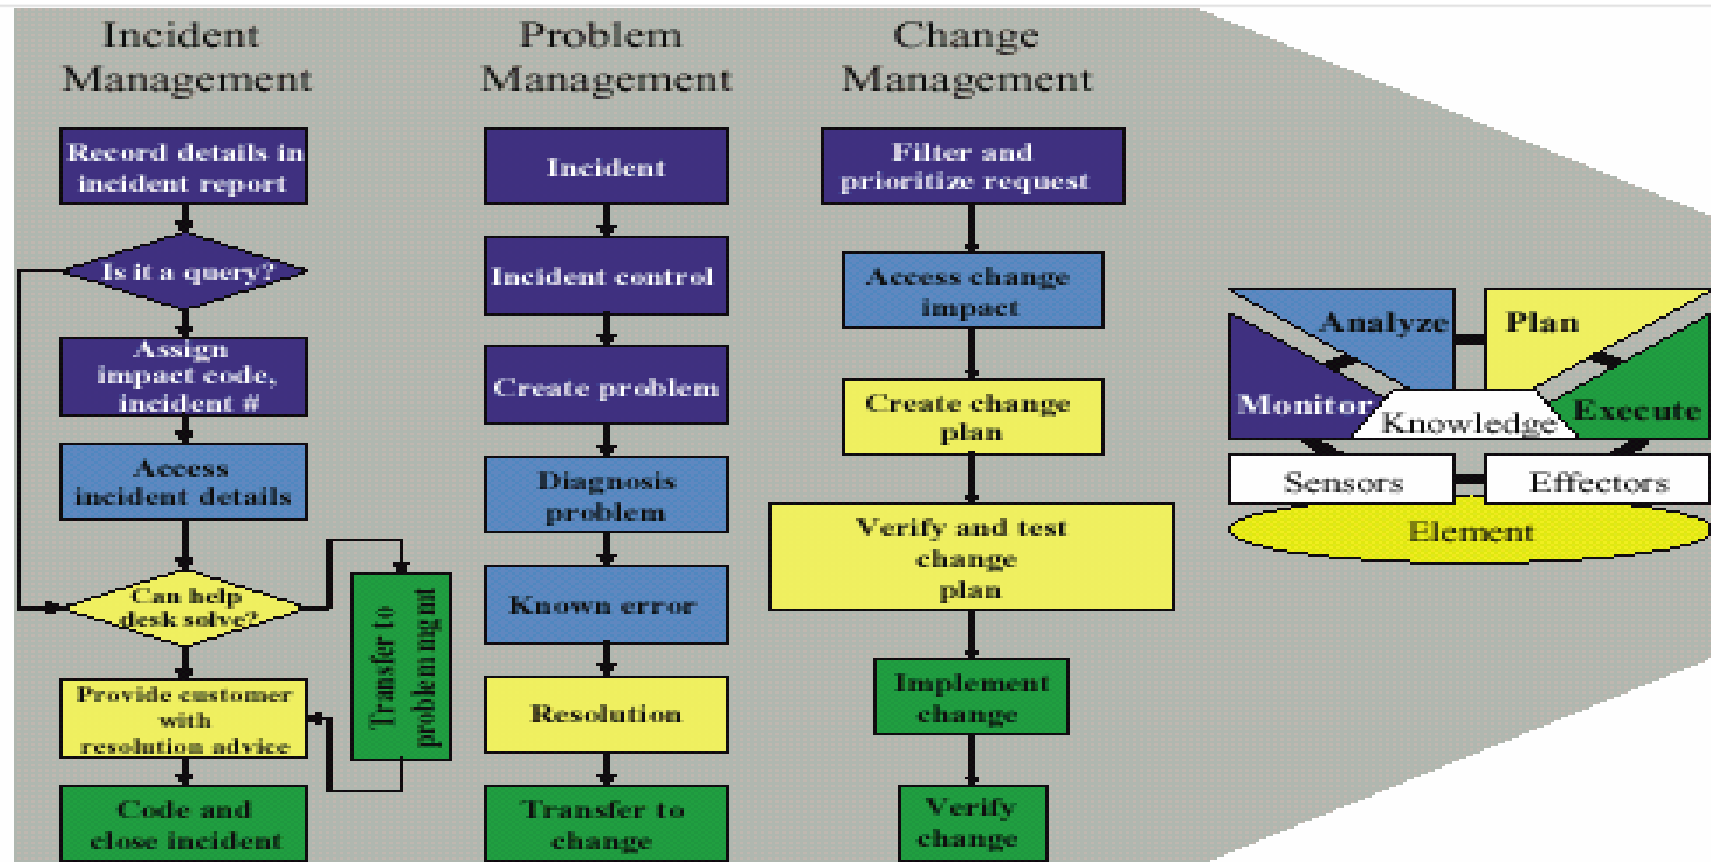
Incident Management

Record details in incident report

Is it a query?

Assign impact code, incident #

Access incident details

Can help desk solve?

Transfer to problem mgmt

Provide customer with resolution advice

Code and close incident

Problem Management

Incident

Incident control

Create problem

Diagnosis problem

Known error

Resolution

Transfer to change

Change Management

Filter and prioritize request

Access change impact

Create change plan

Verify and test change plan

Implement change

Verify change

Analyze

Plan

Monitor

Knowledge

Execute

Sensors

Effectors

Element